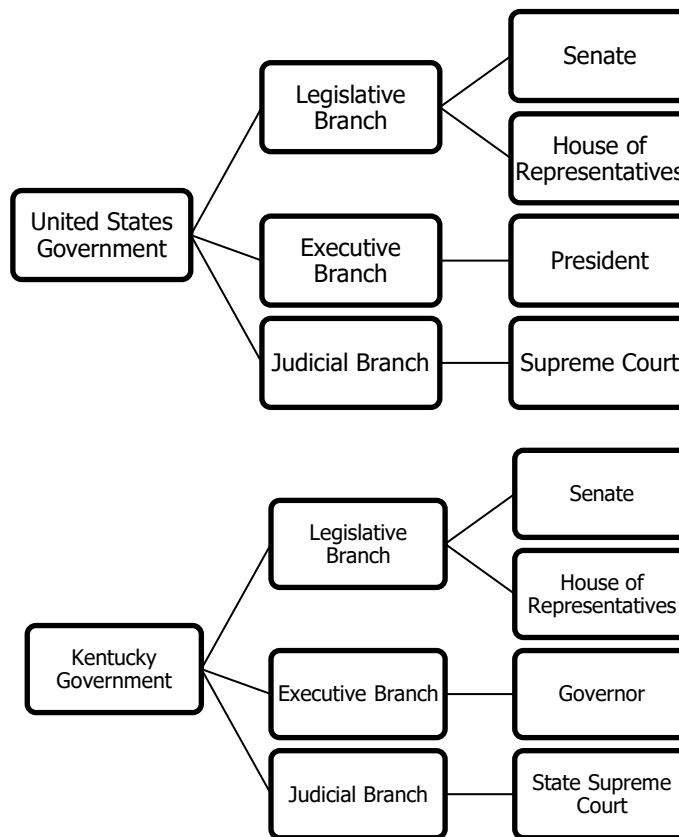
United States Government

Legislative Branch

Senate

House of Representatives

Executive Branch

President

Judicial Branch

Supreme Court

Kentucky Government

Legislative Branch

Senate

House of Representatives

Executive Branch

Governor

Judicial Branch

State Supreme Court